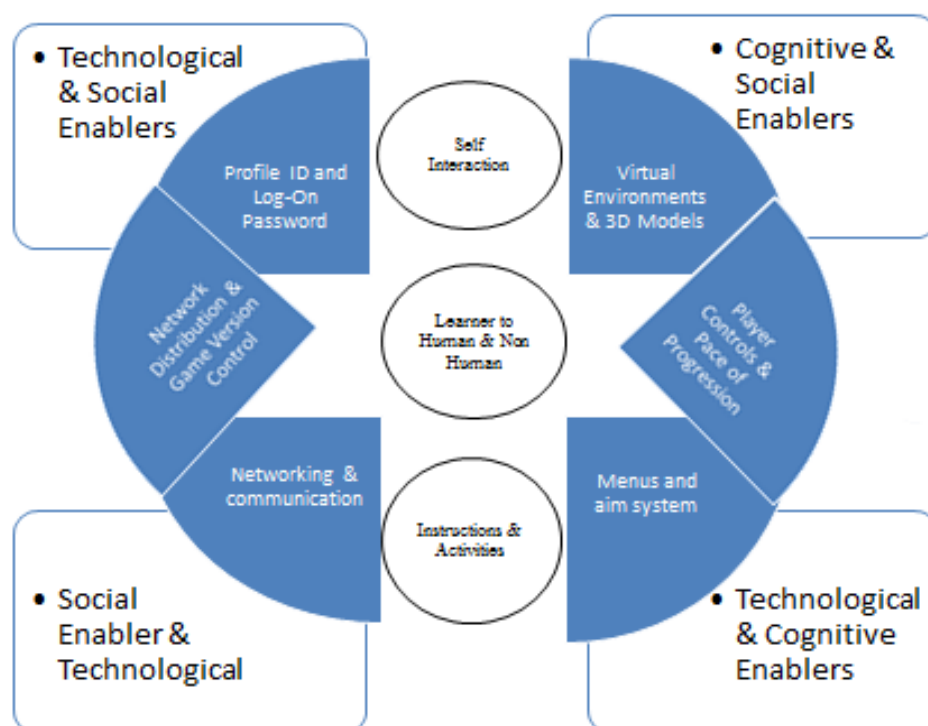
• Technological & Social Enablers

• Cognitive & Social Enablers

Profile ID and Log-On Password

Self Interaction

Virtual Environments & 3D Models

Network Distribution & Game Version Control

Learner to Human & Non Human

Player Controls & Pace of Progression

Networking & communication

Instructions & Activities

Menus and aim system

• Social Enabler & Technological

• Technological & Cognitive Enablers